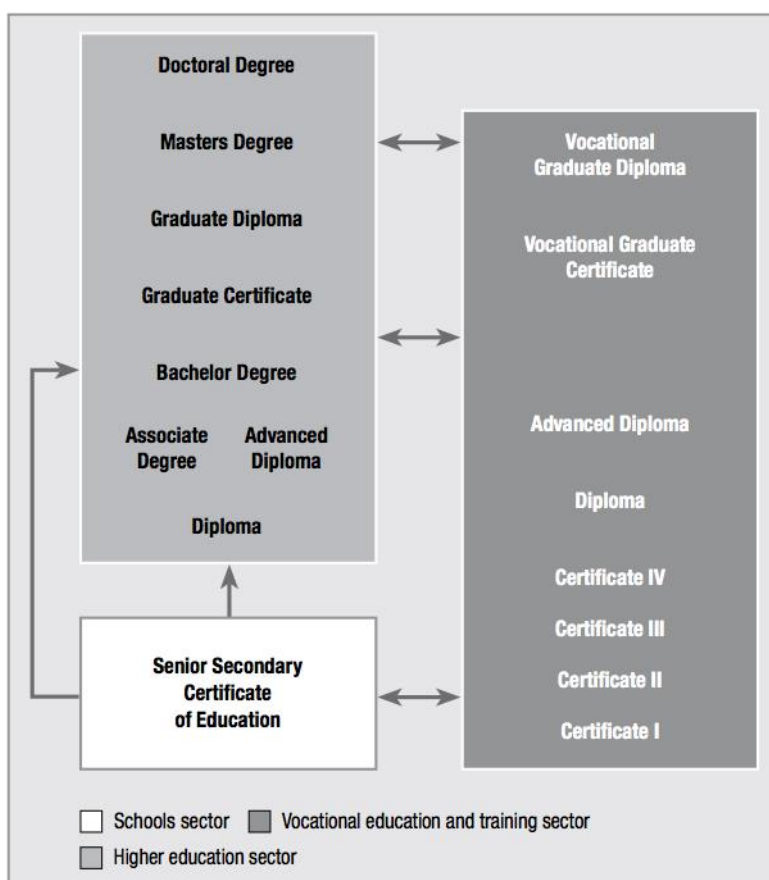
Doctoral Degree

Masters Degree

Graduate Diploma

Graduate Certificate

Bachelor Degree

Associate Degree

Advanced Diploma

Diploma

Vocational Graduate Diploma

Vocational Graduate Certificate

Advanced Diploma

Diploma

Certificate IV

Certificate III

Certificate II

Certificate I

Senior Secondary Certificate of Education

Schools sector

Vocational education and training sector

Higher education sector